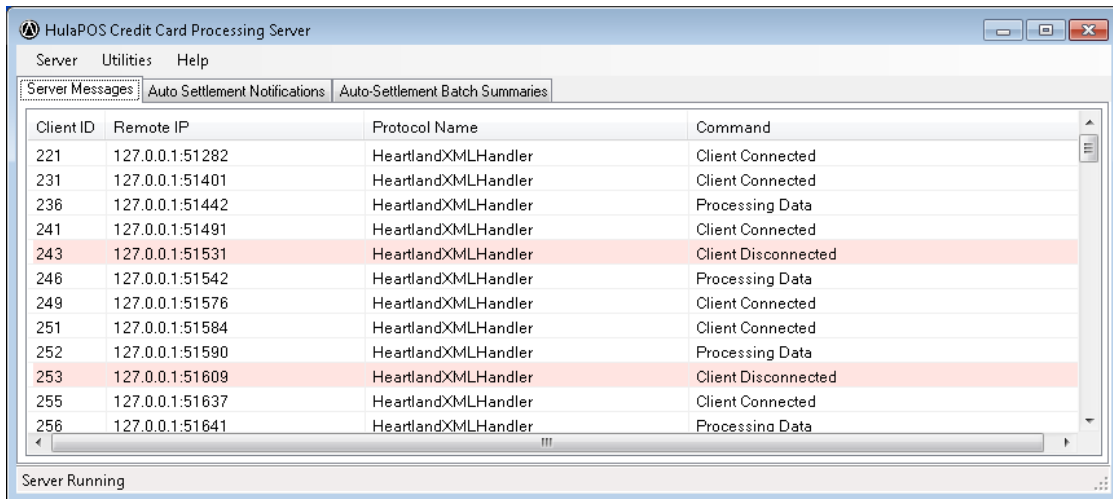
HulaPOS Credit Card Processing Server

Server Utilities Help

Server Messages | Auto Settlement Notifications | Auto-Settlement Batch Summaries

| Client ID | Remote IP | Protocol Name | Command |
|---|---|---|---|
| 221 | 127.0.0.1:51282 | HeartlandXMLHandler | Client Connected |
| 231 | 127.0.0.1:51401 | HeartlandXMLHandler | Client Connected |
| 236 | 127.0.0.1:51442 | HeartlandXMLHandler | Processing Data |
| 241 | 127.0.0.1:51491 | HeartlandXMLHandler | Client Connected |
| 243 | 127.0.0.1:51531 | HeartlandXMLHandler | Client Disconnected |
| 246 | 127.0.0.1:51542 | HeartlandXMLHandler | Processing Data |
| 249 | 127.0.0.1:51576 | HeartlandXMLHandler | Client Connected |
| 251 | 127.0.0.1:51584 | HeartlandXMLHandler | Client Connected |
| 252 | 127.0.0.1:51590 | HeartlandXMLHandler | Processing Data |
| 253 | 127.0.0.1:51609 | HeartlandXMLHandler | Client Disconnected |
| 255 | 127.0.0.1:51637 | HeartlandXMLHandler | Client Connected |
| 256 | 127.0.0.1:51641 | HeartlandXMLHandler | Processing Data |

Server Running